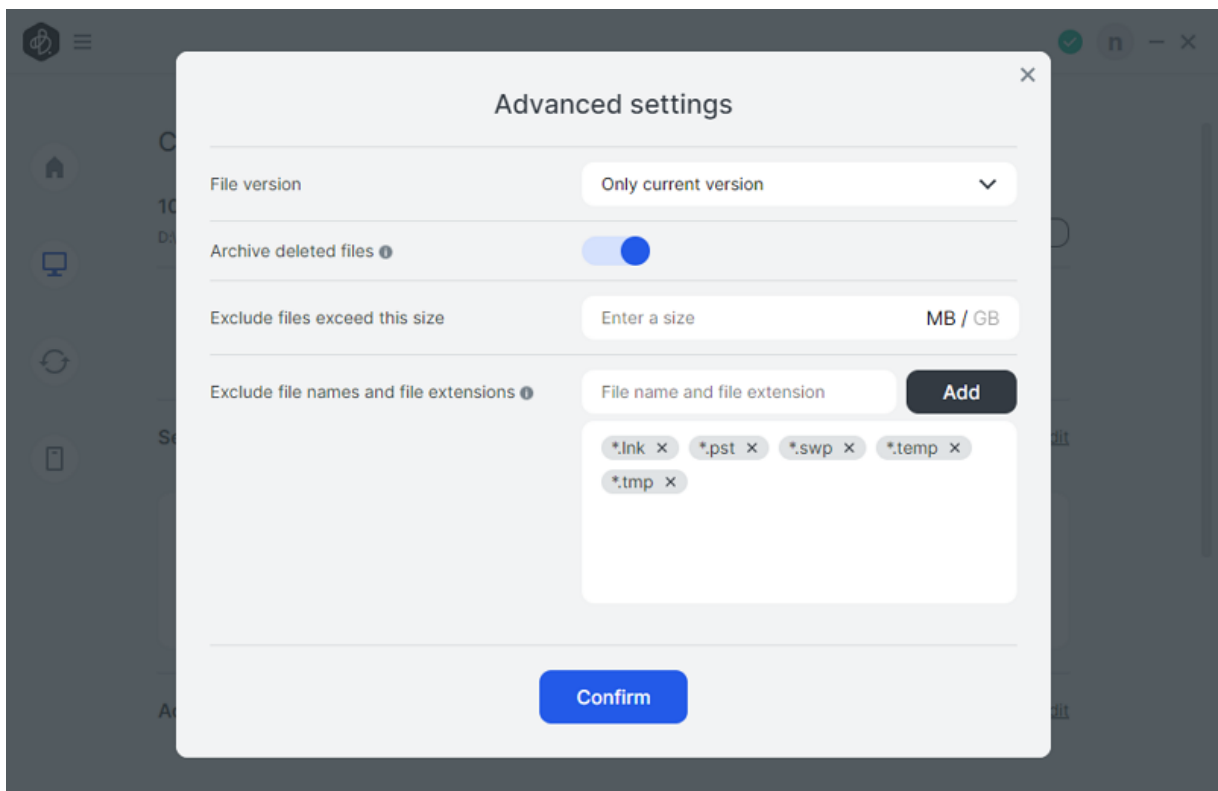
n

Advanced settings

File version
Only current version

Archive deleted files

Exclude files exceed this size
Enter a size
MB / GB

Exclude file names and file extensions
File name and file extension
Add

*.lnk ×
*.pst ×
*.swp ×
*.temp ×
*.tmp ×

Confirm